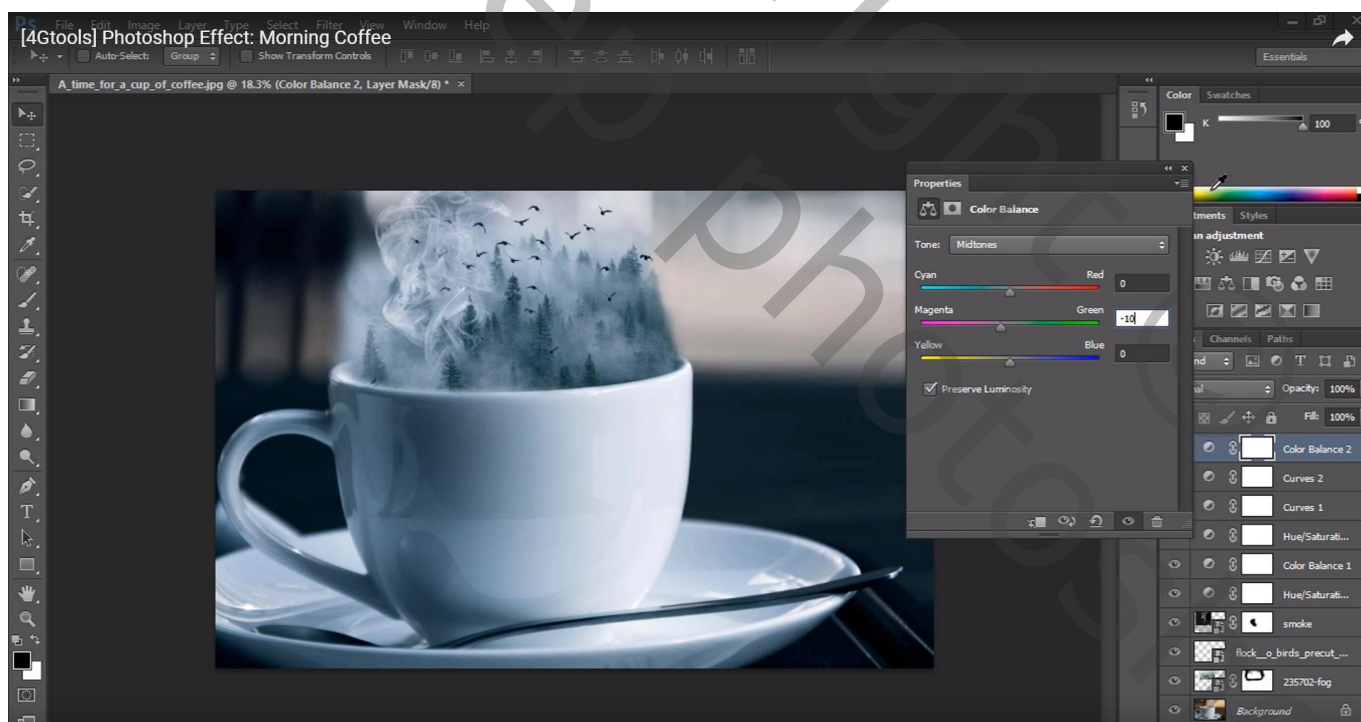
[4Gtools] Photoshop Effect: Morning Coffee

File Edit Image Layer Type Select Filter View Window Help

Auto-Select: Group Show Transform Controls

Essentials

A_time_for_a_cup_of_coffee.jpg @ 18.3% (Color Balance 2, Layer Mask/8) * ×

Color Swatches

K 100

Properties

Color Balance

Tone: Midtones

Cyan Red 0

Magenta Green -10

Yellow Blue 0

Preserve Luminosity

tments Styles

n adjustment

Channels Paths

nd

ial Opacity: 100%

Fill: 100%

Color Balance 2

Curves 2

Curves 1

Hue/Saturati...

Color Balance 1

Hue/Saturati...

smoke

flock_o_birds_precut_...

235702-fog

Background